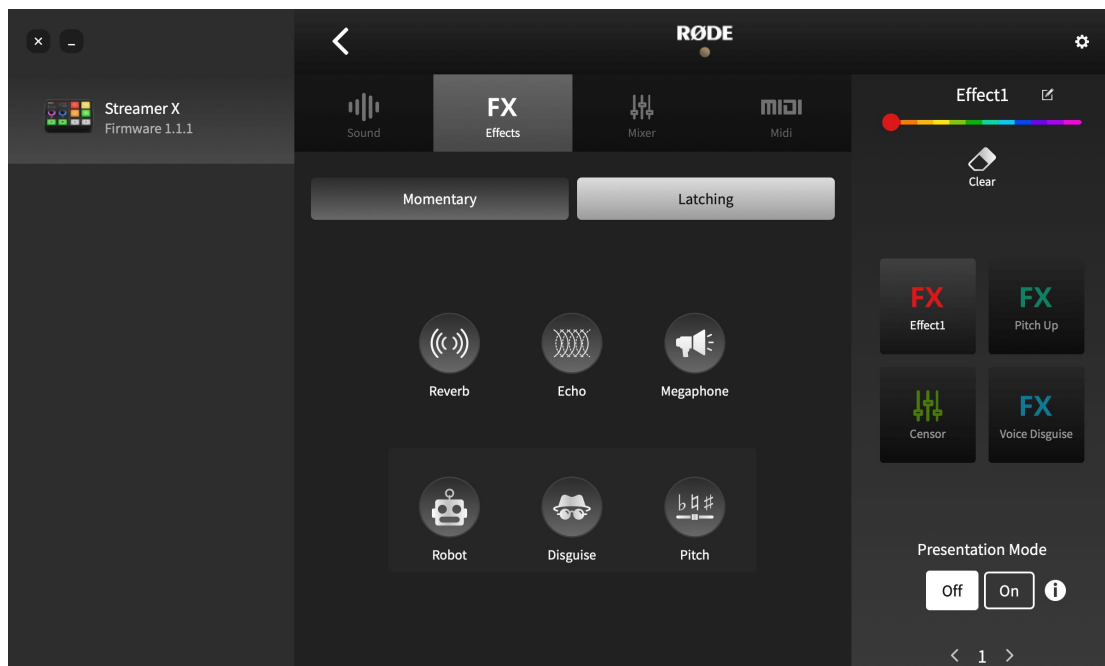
×
–

RØDE

Streamer X
Firmware 1.1.1

Sound
FX
Effects
Mixer
MIDI
Midi

Effect1
Clear

Momentary
Latching

Reverb
Echo
Megaphone
Robot
Disguise
Pitch

FX
Effect1
FX
Pitch Up
Censor
FX
Voice Disguise

Presentation Mode
Off
On

< 1 >